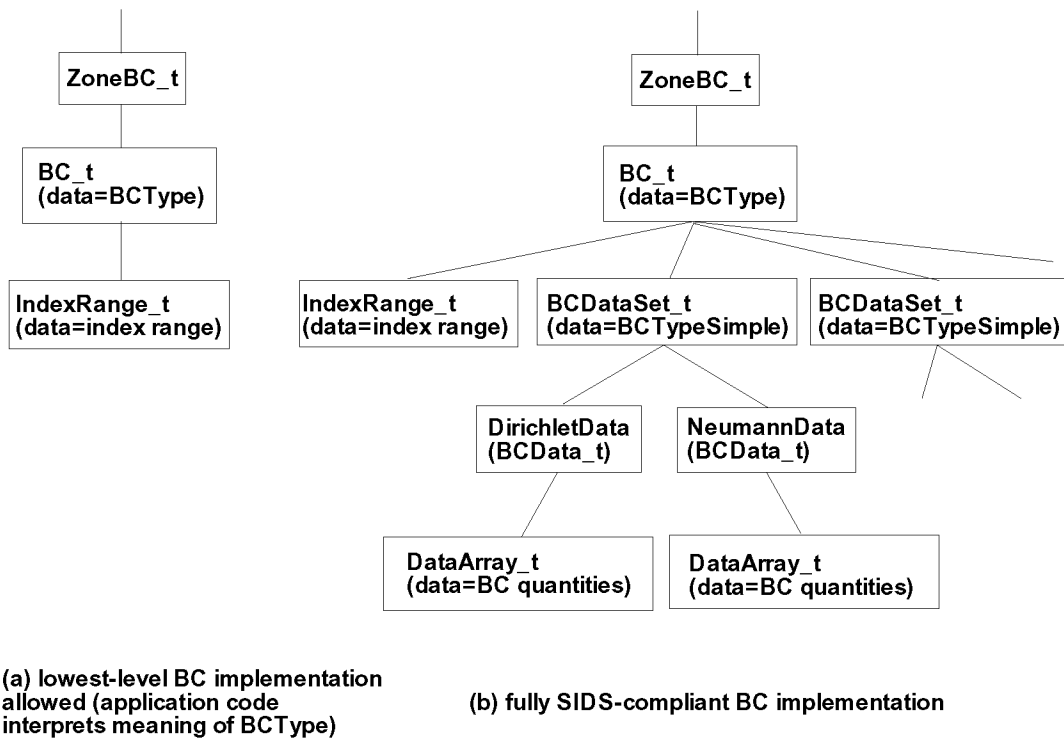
ZoneBC_t

BC_t
(data=BCType)

IndexRange_t
(data=index range)

ZoneBC_t

BC_t
(data=BCType)

IndexRange_t
(data=index range)

BCDataSet_t
(data=BCTypeSimple)

BCDataSet_t
(data=BCTypeSimple)

DirichletData
(BCData_t)

NeumannData
(BCData_t)

DataArray_t
(data=BC quantities)

DataArray_t
(data=BC quantities)

(a) lowest-level BC implementation allowed (application code interprets meaning of BCType)

(b) fully SIDS-compliant BC implementation